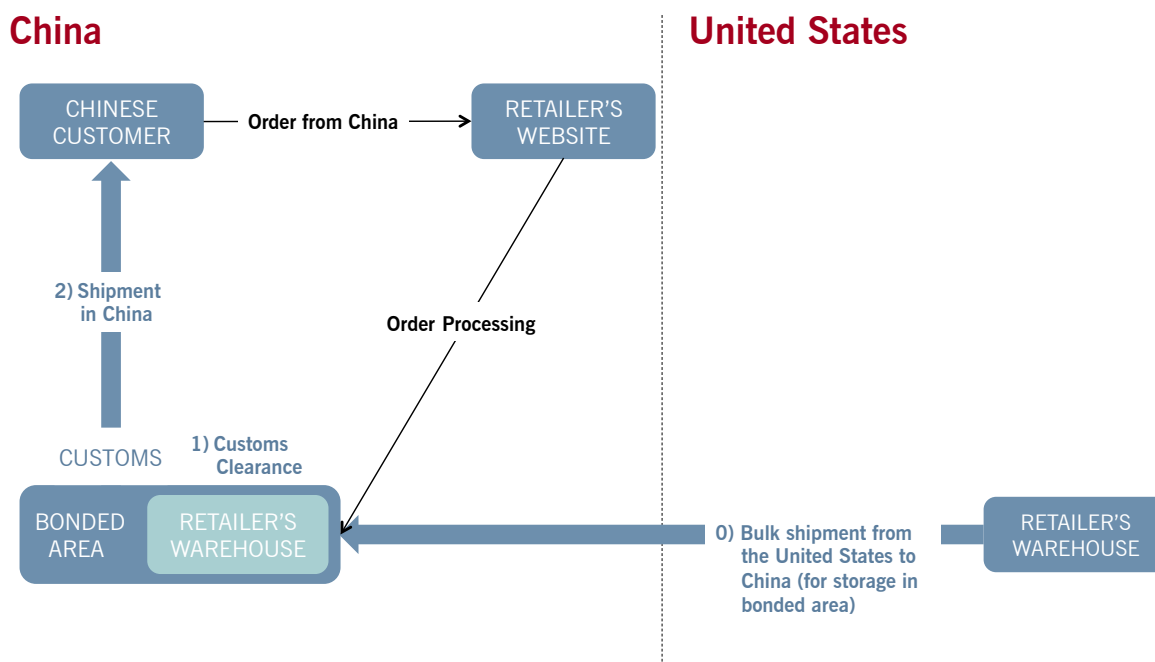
China

United States

CHINESE CUSTOMER

Order from China

RETAILER'S WEBSITE

2) Shipment in China

Order Processing

CUSTOMS

1) Customs Clearance

BONDED AREA

RETAILER'S WAREHOUSE

0) Bulk shipment from the United States to China (for storage in bonded area)

RETAILER'S WAREHOUSE